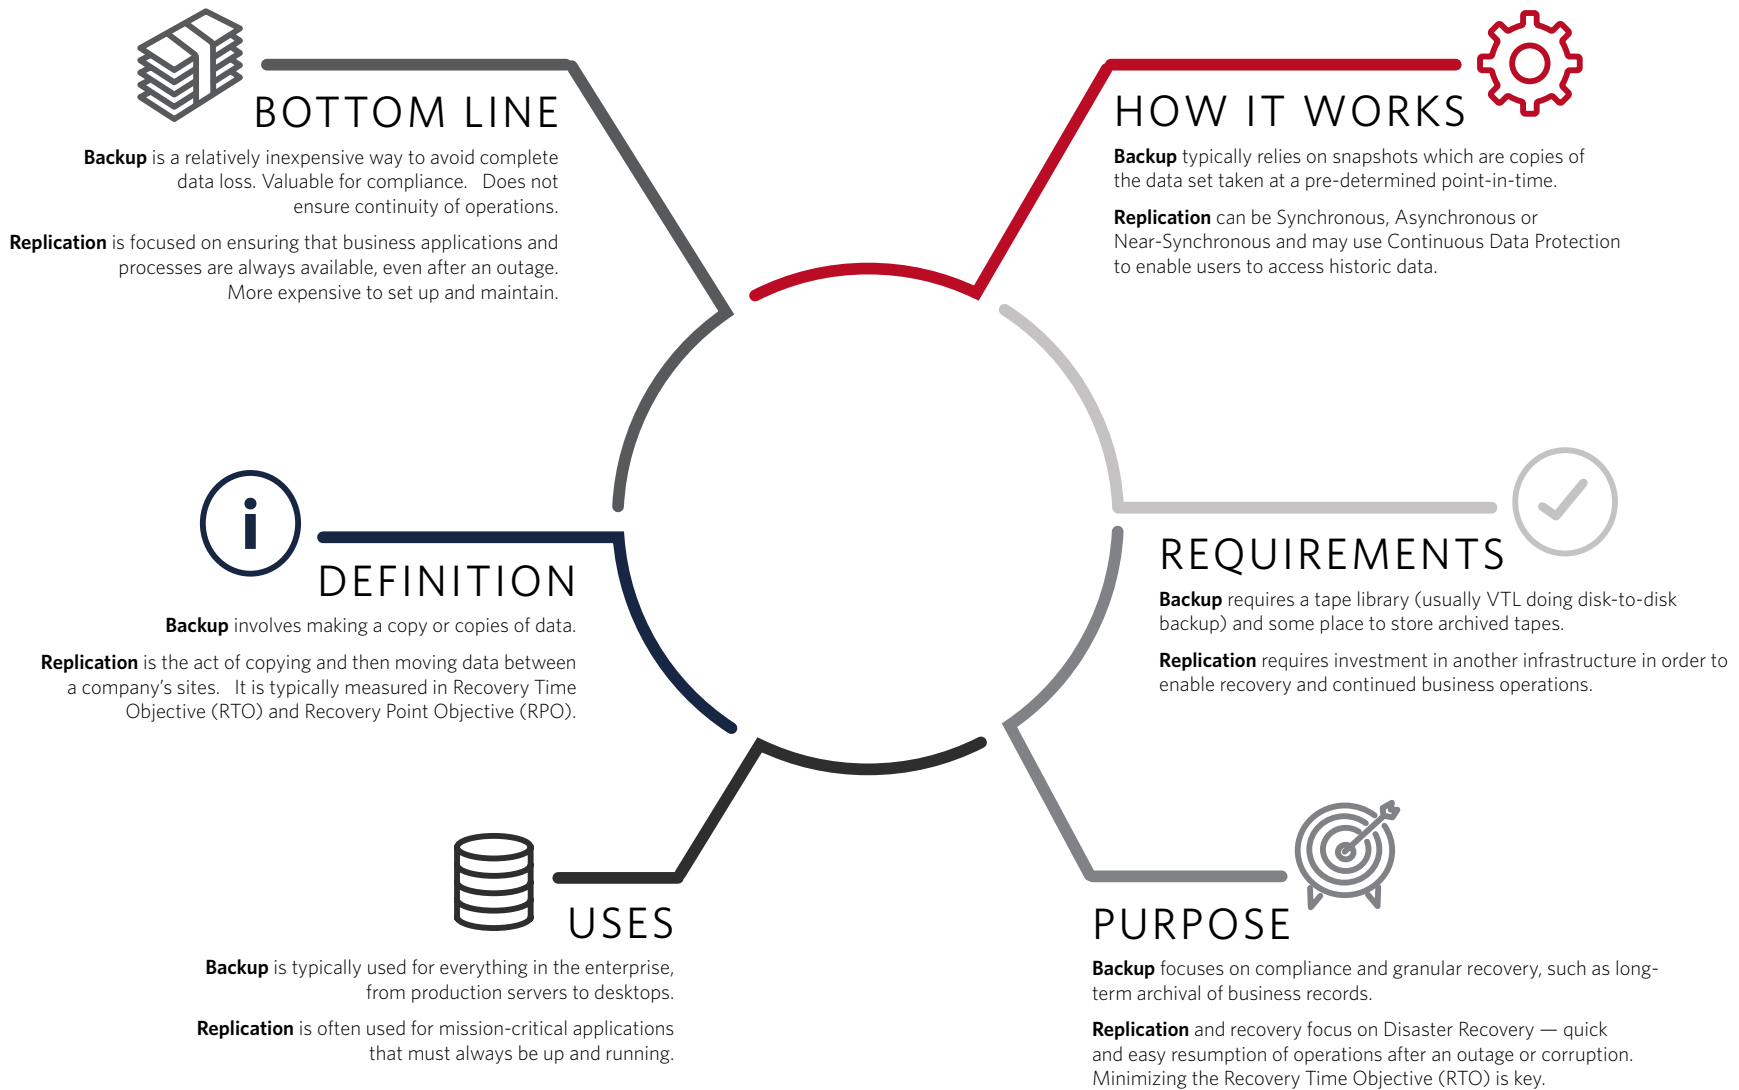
BOTTOM LINE

**Backup** is a relatively inexpensive way to avoid complete data loss. Valuable for compliance. Does not ensure continuity of operations.

**Replication** is focused on ensuring that business applications and processes are always available, even after an outage. More expensive to set up and maintain.

HOW IT WORKS

**Backup** typically relies on snapshots which are copies of the data set taken at a pre-determined point-in-time.

**Replication** can be Synchronous, Asynchronous or Near-Synchronous and may use Continuous Data Protection to enable users to access historic data.

DEFINITION

**Backup** involves making a copy or copies of data.

**Replication** is the act of copying and then moving data between a company's sites. It is typically measured in Recovery Time Objective (RTO) and Recovery Point Objective (RPO).

REQUIREMENTS

**Backup** requires a tape library (usually VTL doing disk-to-disk backup) and some place to store archived tapes.

**Replication** requires investment in another infrastructure in order to enable recovery and continued business operations.

USES

**Backup** is typically used for everything in the enterprise, from production servers to desktops.

**Replication** is often used for mission-critical applications that must always be up and running.

PURPOSE

**Backup** focuses on compliance and granular recovery, such as long-term archival of business records.

**Replication** and recovery focus on Disaster Recovery — quick and easy resumption of operations after an outage or corruption. Minimizing the Recovery Time Objective (RTO) is key.